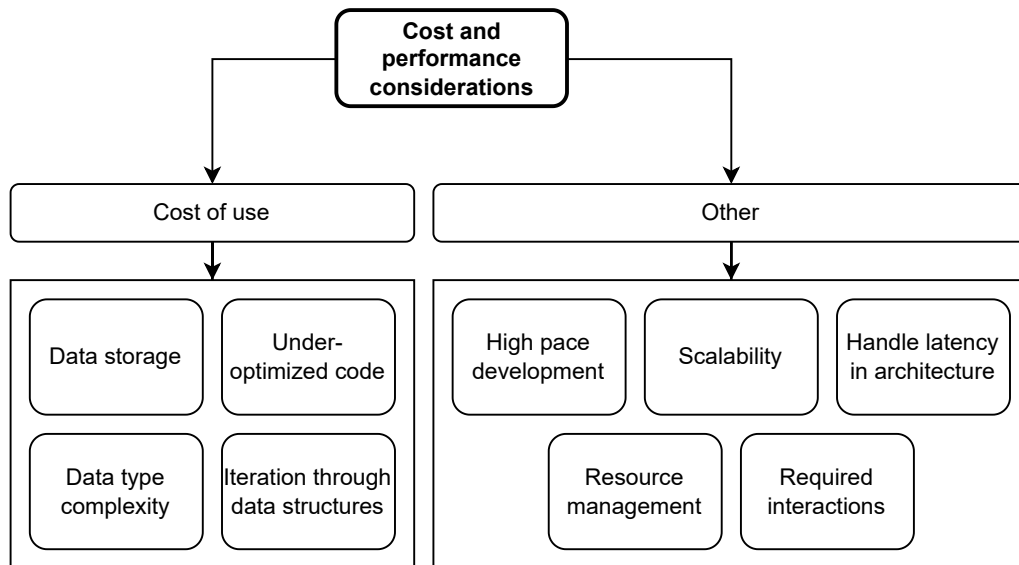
Cost and performance considerations

Cost of use

Data storage

Under-optimized code

Data type complexity

Iteration through data structures

Other

High pace development

Scalability

Handle latency in architecture

Resource management

Required interactions